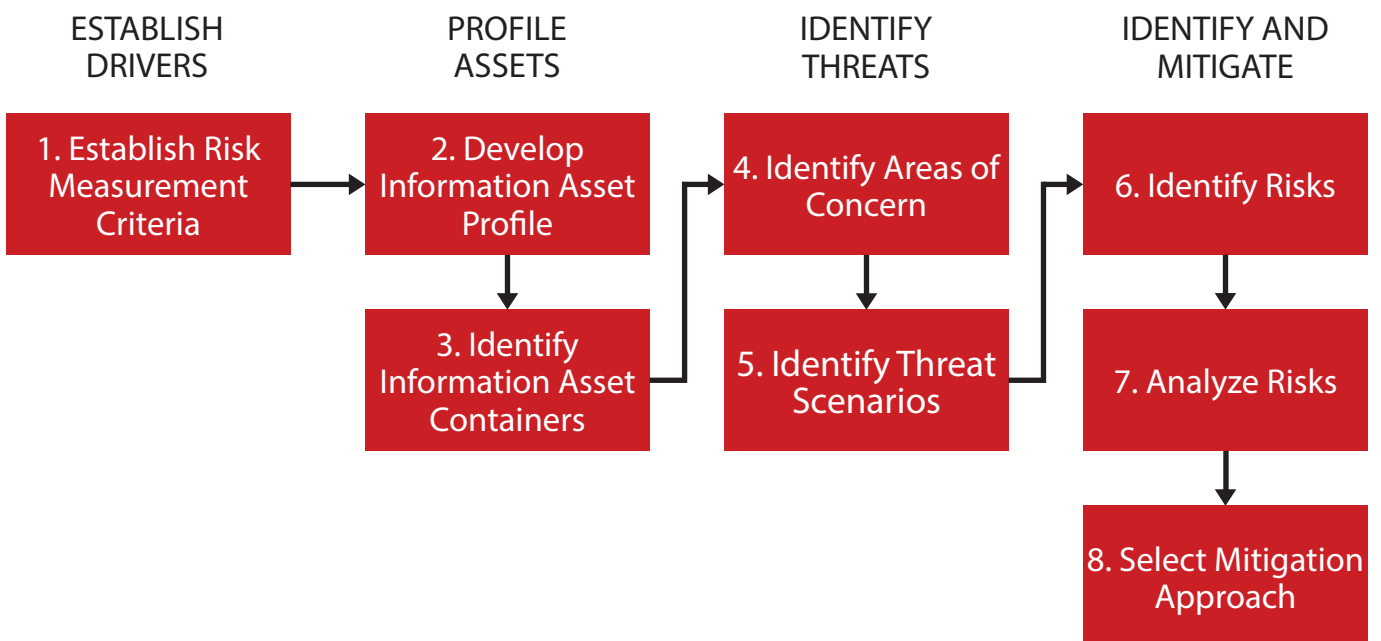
ESTABLISH DRIVERS

1. Establish Risk Measurement Criteria

PROFILE ASSETS

2. Develop Information Asset Profile

3. Identify Information Asset Containers

IDENTIFY THREATS

4. Identify Areas of Concern

5. Identify Threat Scenarios

IDENTIFY AND MITIGATE

6. Identify Risks

7. Analyze Risks

8. Select Mitigation Approach